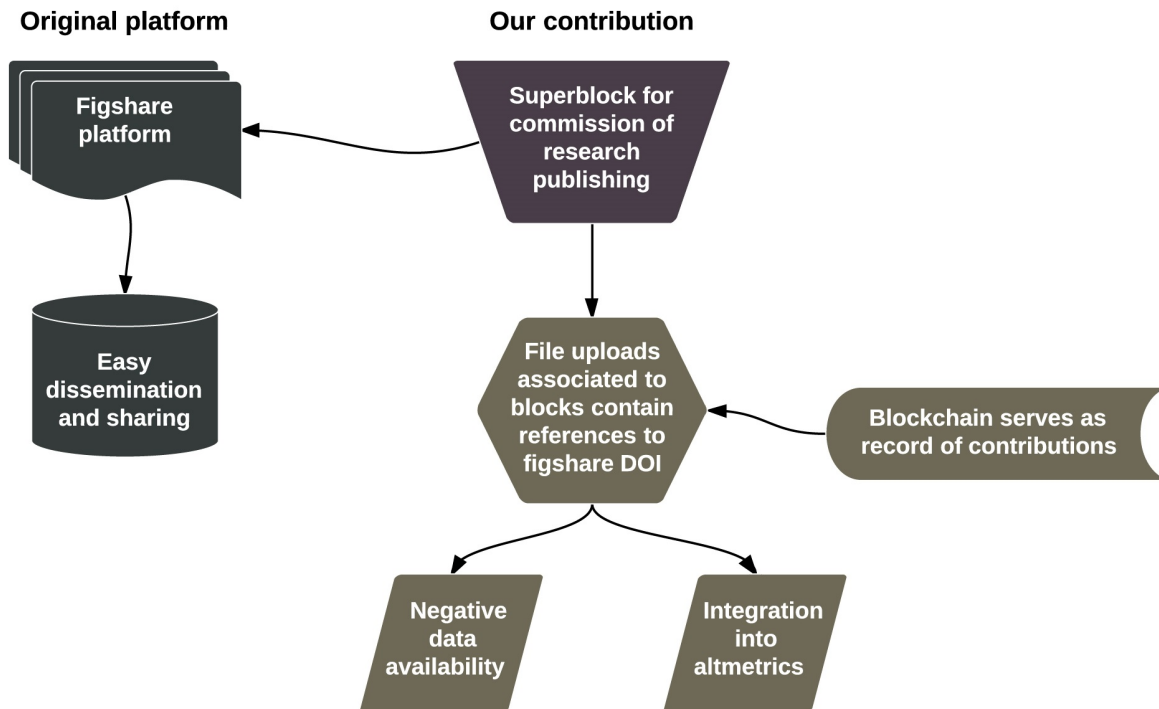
Original platform

Our contribution

Figshare platform

Superblock for commission of research publishing

Easy dissemination and sharing

File uploads associated to blocks contain references to figshare DOI

Blockchain serves as record of contributions

Negative data availability

Integration into altmetrics